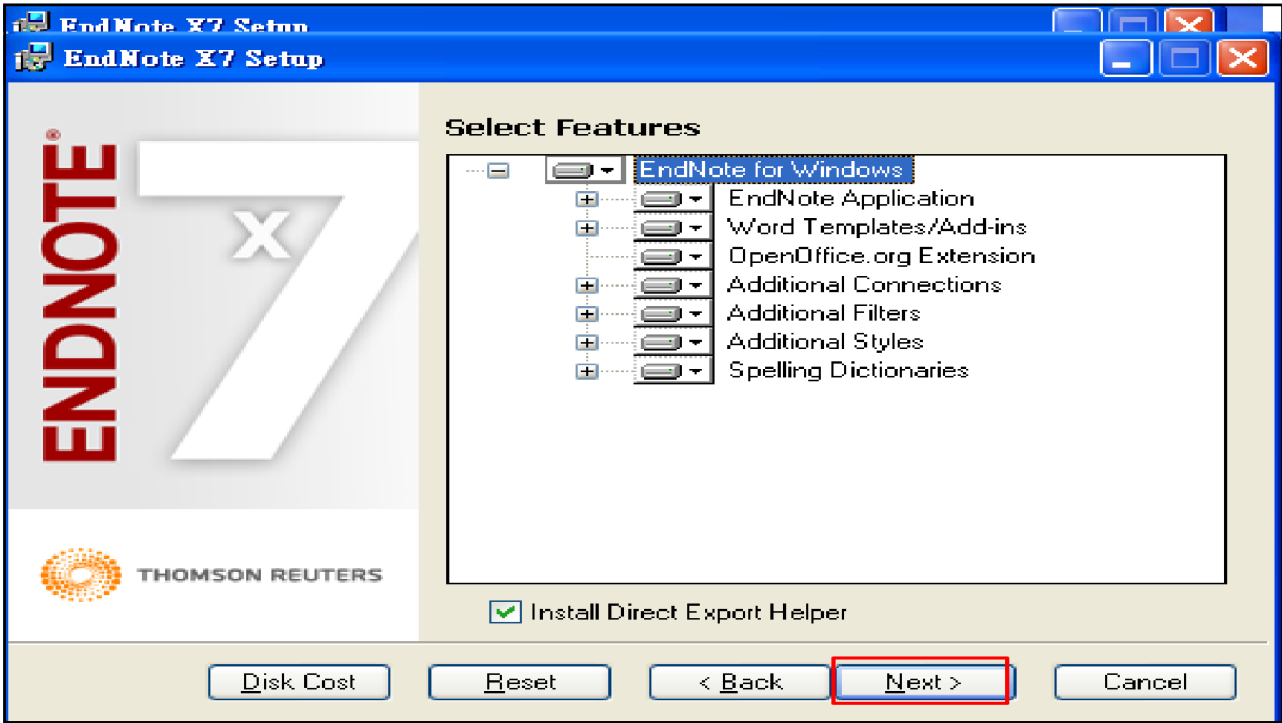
EndNote X7 Setup

EndNote X7 Setup

ENDNOTE®

X 7

THOMSON REUTERS

Select Features

EndNote for Windows
EndNote Application
Word Templates/Add-ins
OpenOffice.org Extension
Additional Connections
Additional Filters
Additional Styles
Spelling Dictionaries

Install Direct Export Helper

Disk Cost
Reset
< Back
Next >
Cancel